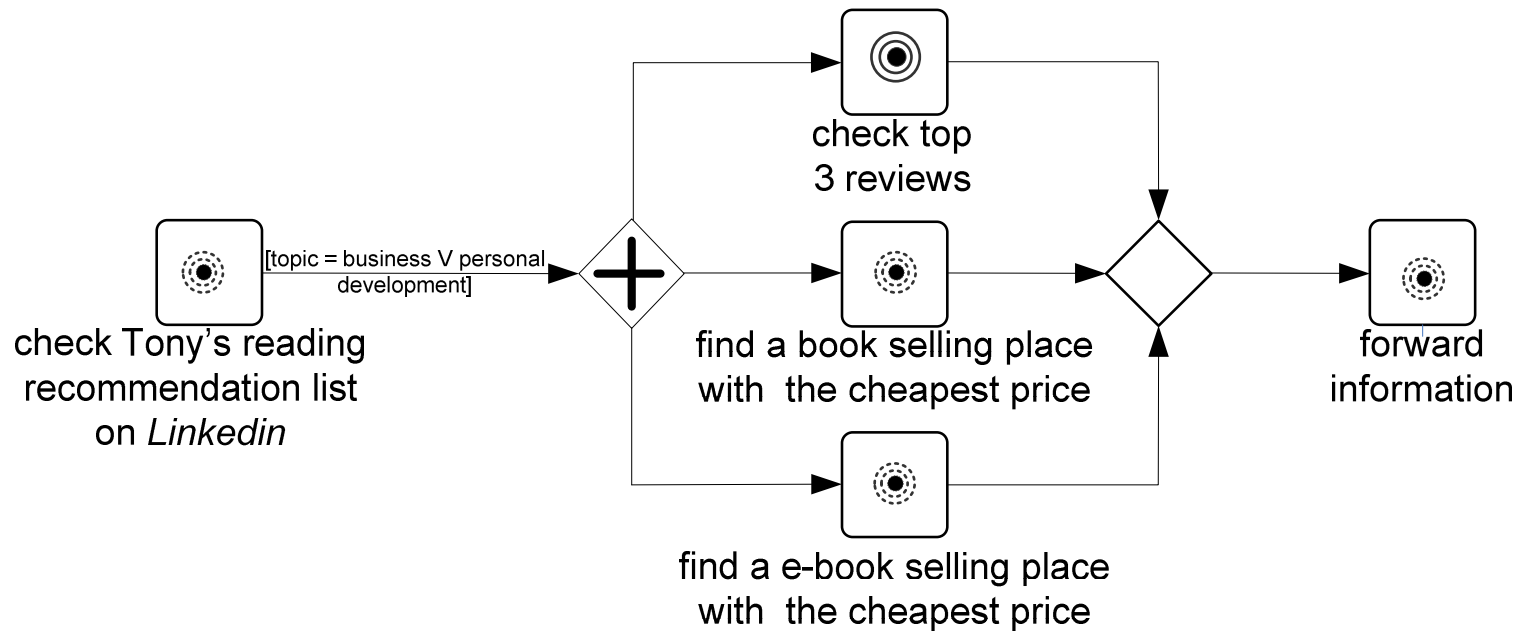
check Tony's reading recommendation list on *Linkedin*

[topic = business V personal development]

check top 3 reviews

find a book selling place with the cheapest price

find a e-book selling place with the cheapest price

forward information